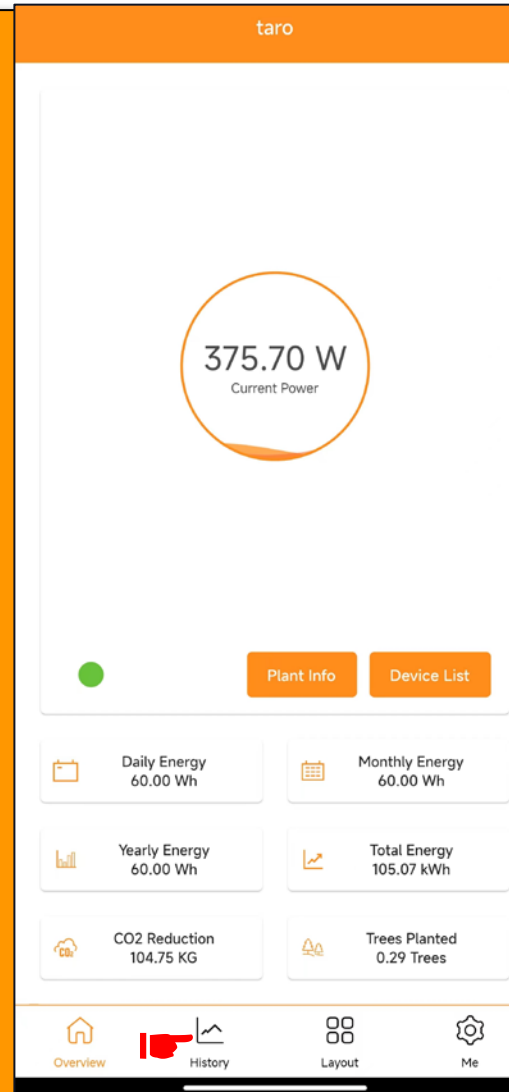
taro

375.70 W
Current Power

Plant Info
Device List

Daily Energy
60.00 Wh

Monthly Energy
60.00 Wh

Yearly Energy
60.00 Wh

Total Energy
105.07 kWh

CO2 Reduction
104.75 KG

Trees Planted
0.29 Trees

Overview
History
Layout
Me